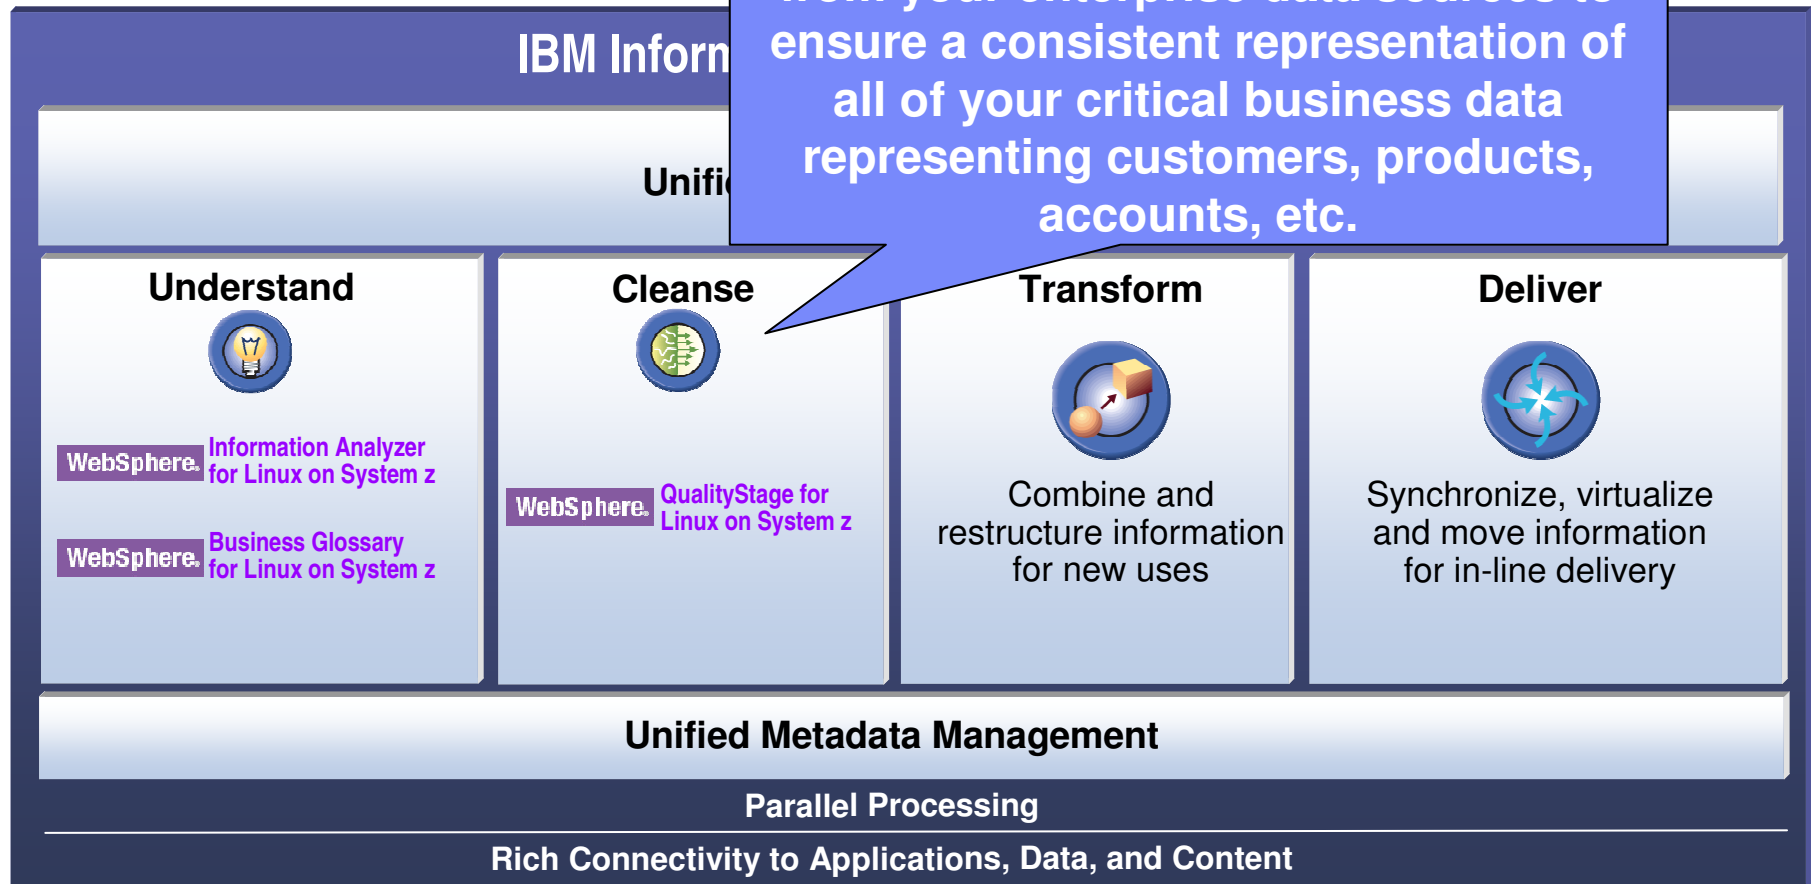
IBM Inform

Unifi

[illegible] ensure a consistent representation of all of your critical business data representing customers, products, accounts, etc.

Understand

WebSphere. Information Analyzer for Linux on System z

WebSphere. Business Glossary for Linux on System z

Cleanse

WebSphere. QualityStage for Linux on System z

Transform

Combine and restructure information for new uses

Deliver

Synchronize, virtualize and move information for in-line delivery

Unified Metadata Management

Parallel Processing

Rich Connectivity to Applications, Data, and Content